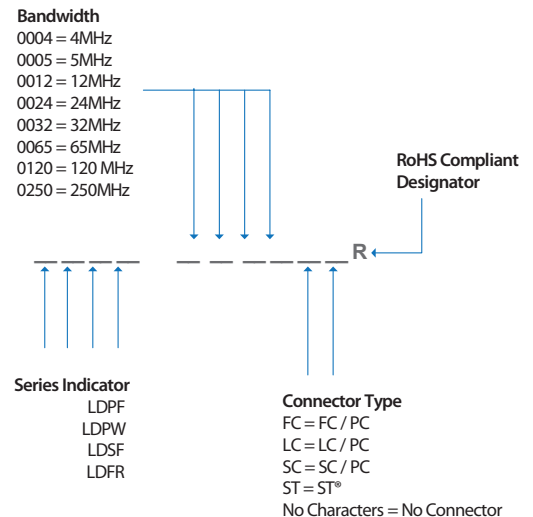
Bandwidth
0004 = 4MHz
0005 = 5MHz
0012 = 12MHz
0024 = 24MHz
0032 = 32MHz
0065 = 65MHz
0120 = 120 MHz
0250 = 250MHz

RoHS Compliant Designator

R

Series Indicator
LDPF
LDPW
LDSF
LDFR

Connector Type
FC = FC / PC
LC = LC / PC
SC = SC / PC
ST = ST®
No Characters = No Connector